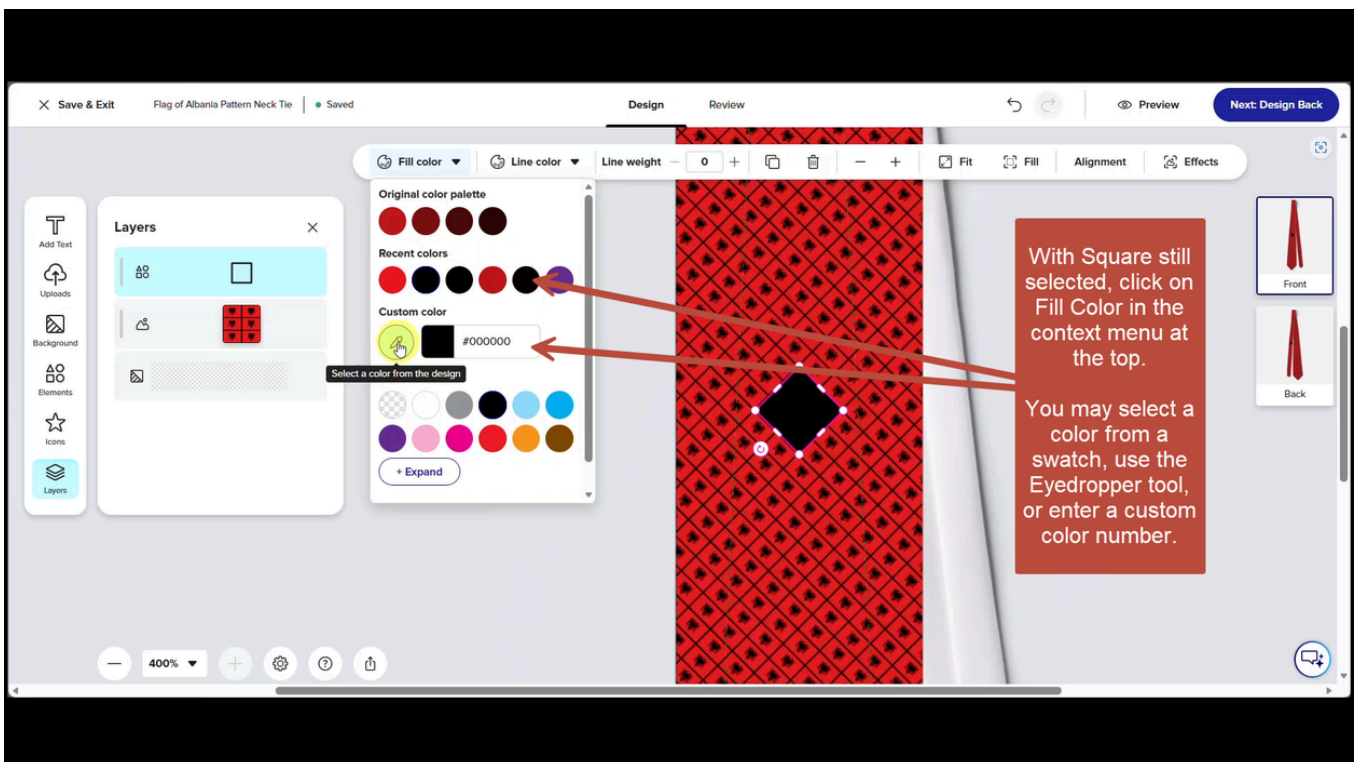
Save & Exit  Flag of Albania Pattern Neck Tie  Saved

Design  Review

Preview  Next: Design Back

Fill color  Line color  Line weight  0  Fit  Fill  Alignment  Effects

Add Text
Uploads
Background
Elements
Icons
Layers

Layers

Original color palette

Recent colors

Custom color

#000000

Select a color from the design

+ Expand

With Square still selected, click on Fill Color in the context menu at the top.

You may select a color from a swatch, use the Eyedropper tool, or enter a custom color number.

Front

Back

400%